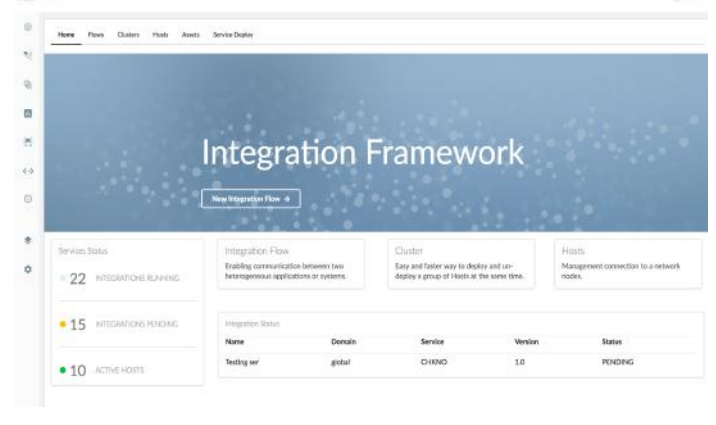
Home Flows Clusters Hosts Assets Service Deploy

Integration Framework

New Integration Flow →

Services Status

22 INTEGRATIONS RUNNING

15 INTEGRATIONS PENDING

10 ACTIVE HOSTS

Integration Flow
Enabling communication between two heterogeneous applications or systems.

Cluster
Easy and faster way to deploy and un-deploy a group of Hosts at the same time.

Hosts
Management connection to a network nodes.

Integration Status

| Name | Domain | Service | Version | Status |
|---|---|---|---|---|
| Testing ser | global | CHKNO | 1.0 | PENDING |